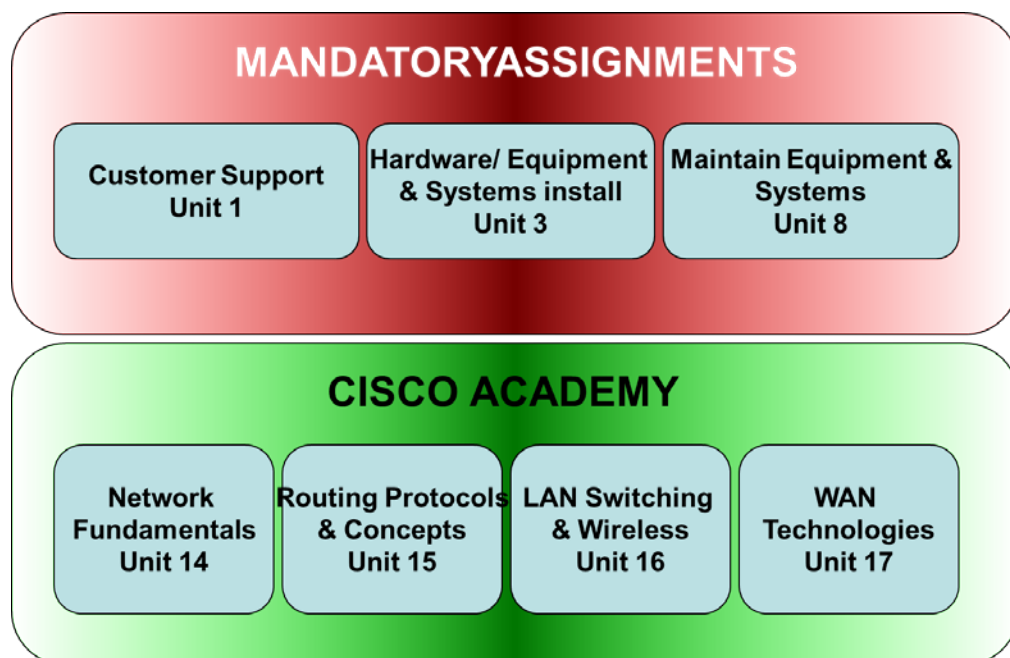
MANDATORYASSIGNMENTS

Customer Support
Unit 1

Hardware/ Equipment & Systems install
Unit 3

Maintain Equipment & Systems
Unit 8

CISCO ACADEMY

Network Fundamentals
Unit 14

Routing Protocols & Concepts
Unit 15

LAN Switching & Wireless
Unit 16

WAN Technologies
Unit 17